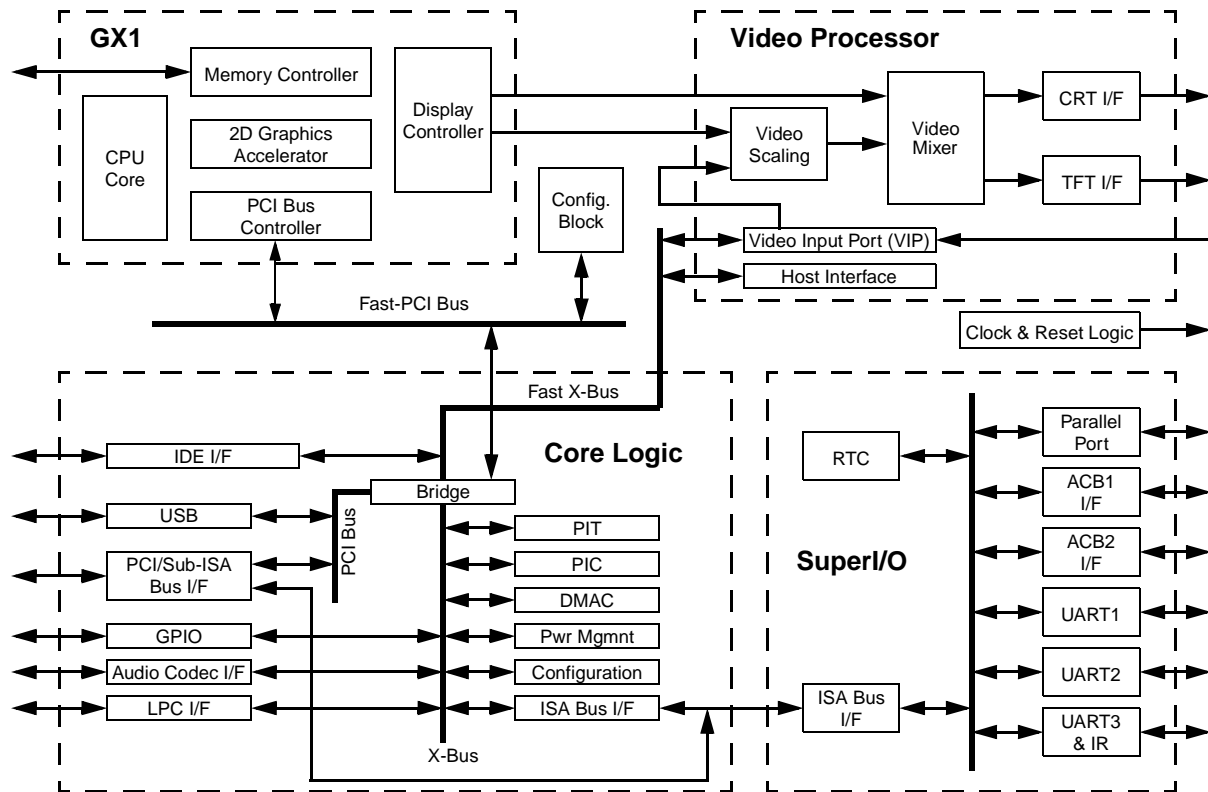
GX1

Memory Controller

CPU Core

2D Graphics Accelerator

PCI Bus Controller

Display Controller

Config. Block

Video Processor

Video Scaling

Video Mixer

CRT I/F

TFT I/F

Video Input Port (VIP)

Host Interface

Fast-PCI Bus

Clock & Reset Logic

Fast X-Bus

Core Logic

IDE I/F

USB

PCI/Sub-ISA Bus I/F

GPIO

Audio Codec I/F

LPC I/F

PCI Bus

Bridge

PIT

PIC

DMAC

Pwr Mgmnt

Configuration

ISA Bus I/F

X-Bus

SuperI/O

RTC

ISA Bus I/F

Parallel Port

ACB1 I/F

ACB2 I/F

UART1

UART2

UART3 & IR